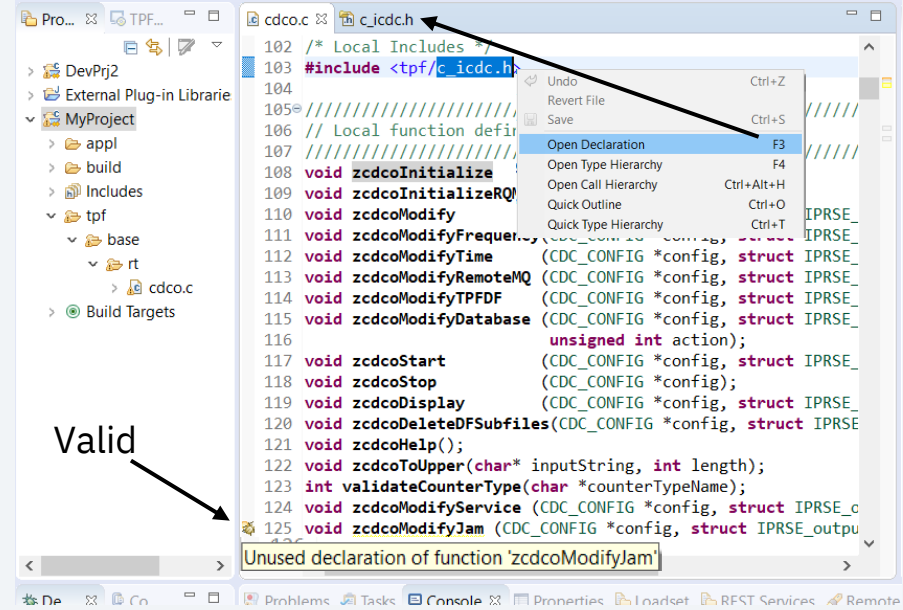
Pro... ☒ TPF... 
DevPrj2
External Plug-in Librarie
MyProject
appl
build
Includes
tpf
base
rt
cdco.c
Build Targets

cdco.c ☒ c_icdc.h

102 /* Local Includes */
103 #include <tpf/c_icdc.h>
104
105 ////////////////////////////////////////
106 // Local function defin
107 ////////////////////////////////////////
108 void zcdcoInitialize
109 void zcdcoInitializeRQM
110 void zcdcoModify
111 void zcdcoModifyFrequency(CDC_CONFIG *config, struct IPRSE_
112 void zcdcoModifyTime (CDC_CONFIG *config, struct IPRSE_
113 void zcdcoModifyRemoteMQ (CDC_CONFIG *config, struct IPRSE_
114 void zcdcoModifyTPFDF (CDC_CONFIG *config, struct IPRSE_
115 void zcdcoModifyDatabase (CDC_CONFIG *config, struct IPRSE_
116 unsigned int action);
117 void zcdcoStart (CDC_CONFIG *config, struct IPRSE_
118 void zcdcoStop (CDC_CONFIG *config);
119 void zcdcoDisplay (CDC_CONFIG *config, struct IPRSE_
120 void zcdcoDeleteDFSubfiles(CDC_CONFIG *config, struct IPRSE
121 void zcdcoHelp();
122 void zcdcoToUpper(char* inputString, int length);
123 int validateCounterType(char *counterTypeName);
124 void zcdcoModifyService (CDC_CONFIG *config, struct IPRSE_o
125 void zcdcoModifyJam (CDC_CONFIG *config, struct IPRSE_outpu

Undo Ctrl+Z
Revert File
Save Ctrl+S
Open Declaration F3
Open Type Hierarchy F4
Open Call Hierarchy Ctrl+Alt+H
Quick Outline Ctrl+O
Quick Type Hierarchy Ctrl+T

Valid

Unused declaration of function 'zcdcoModifyJam'

De Co Problems Tasks Console Properties Loadset REST Services Remote